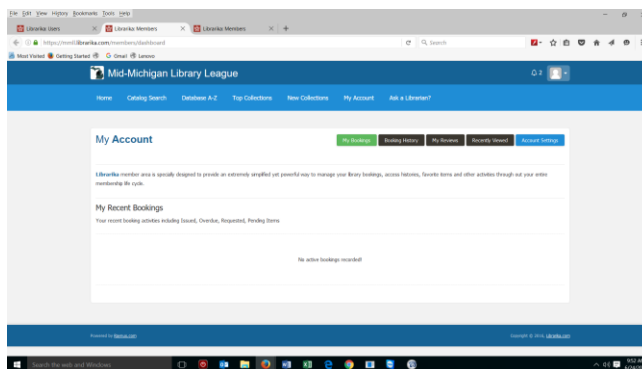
File Edit View History Bookmarks Tools Help
Librarika Users × Librarika Members × Librarika Members × +
https://mmll.librarika.com/members/dashboard
Search
Most Visited Getting Started Gmail Lenovo

Mid-Michigan Library League
2

Home Catalog Search Database A-Z Top Collections New Collections My Account Ask a Librarian?

My Account
My Bookings Booking History My Reviews Recently Viewed Account Settings

Librarika member area is specially designed to provide an extremely simplified yet powerful way to manage your library bookings, access histories, favorite items and other activities through out your entire membership life cycle.

My Recent Bookings
Your recent booking activities including Issued, Overdue, Requested, Pending Items

No active bookings recorded!

Powered by librarika.com
Copyright © 2016, Librarika.com

Search the web and Windows
9:52 AM
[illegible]